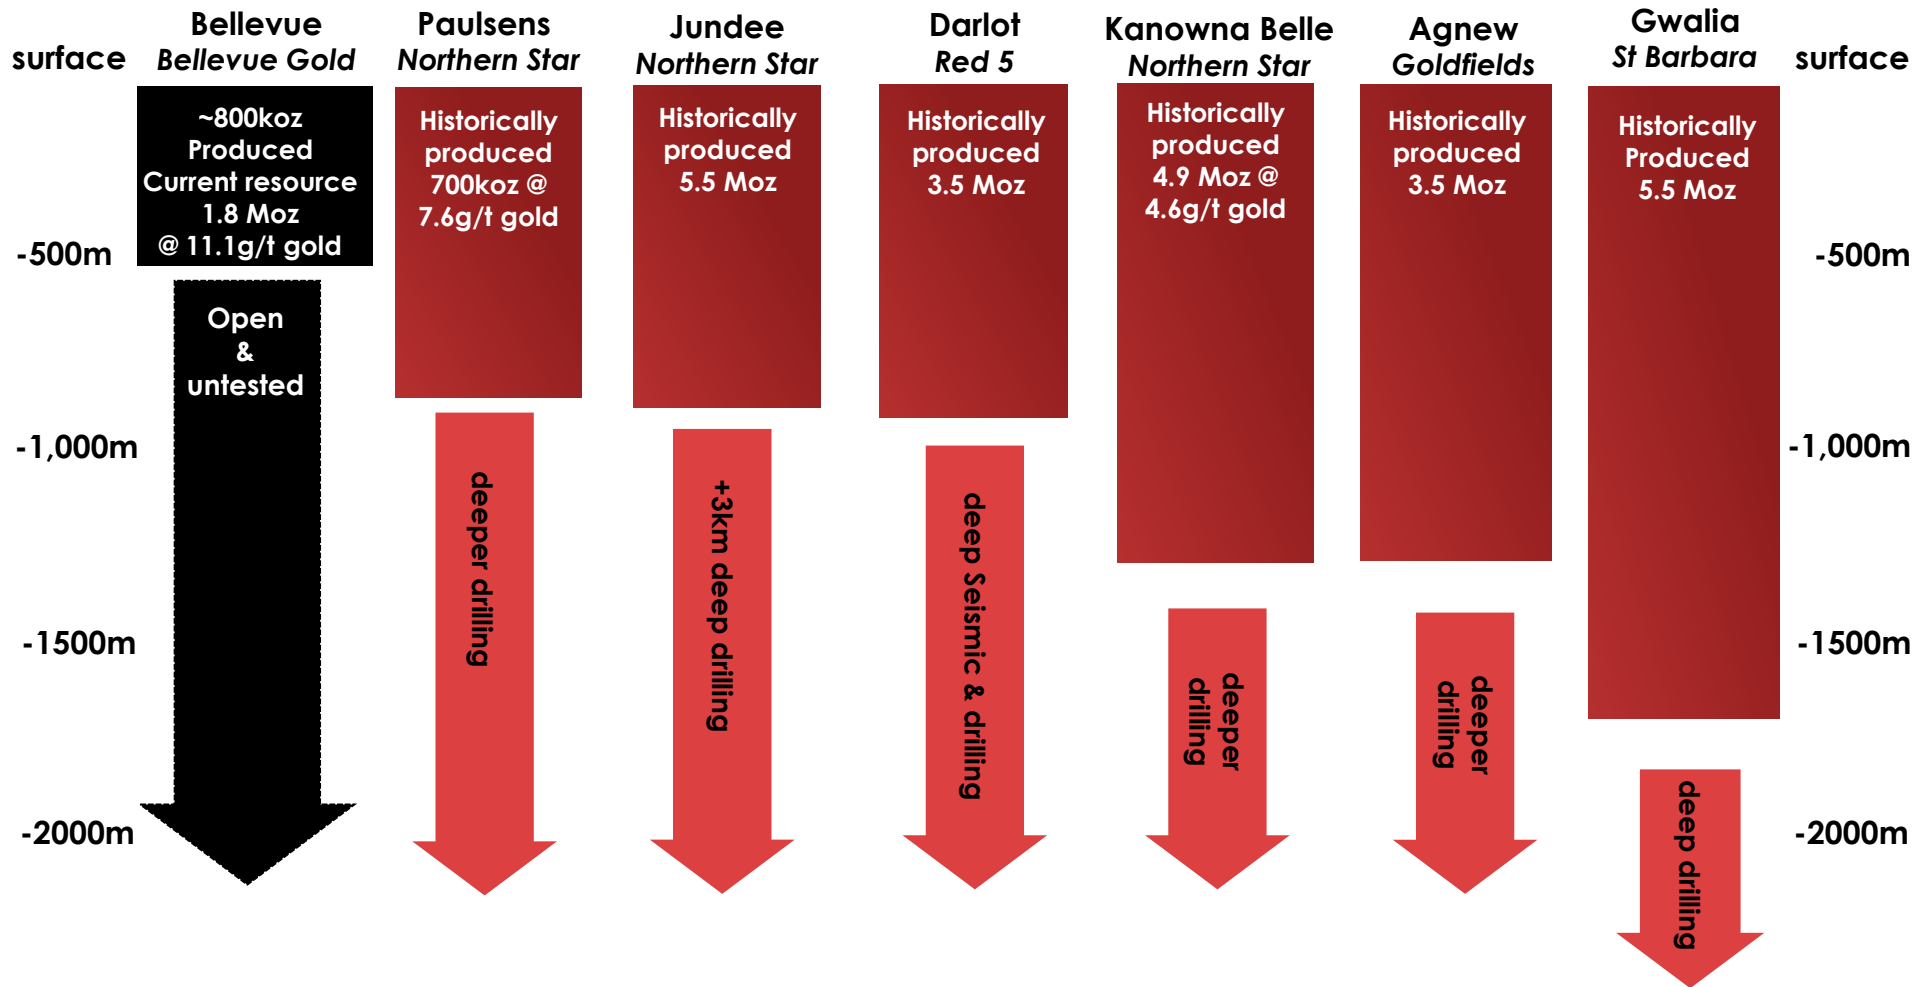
surface

Bellevue
Bellevue Gold

~800koz Produced Current resource 1.8 Moz @ 11.1g/t gold

Open & untested

Paulsens
Northern Star

Historically produced 700koz @ 7.6g/t gold

deeper drilling

Jundee
Northern Star

Historically produced 5.5 Moz

+3km deep drilling

Darlot
Red 5

Historically produced 3.5 Moz

deep Seismic & drilling

Kanowna Belle
Northern Star

Historically produced 4.9 Moz @ 4.6g/t gold

deeper drilling

Agnew
Goldfields

Historically produced 3.5 Moz

deeper drilling

Gwalia
St Barbara

Historically Produced 5.5 Moz

deep drilling

surface

-500m
-1,000m
-1500m
-2000m

-500m
-1,000m
-1500m
-2000m